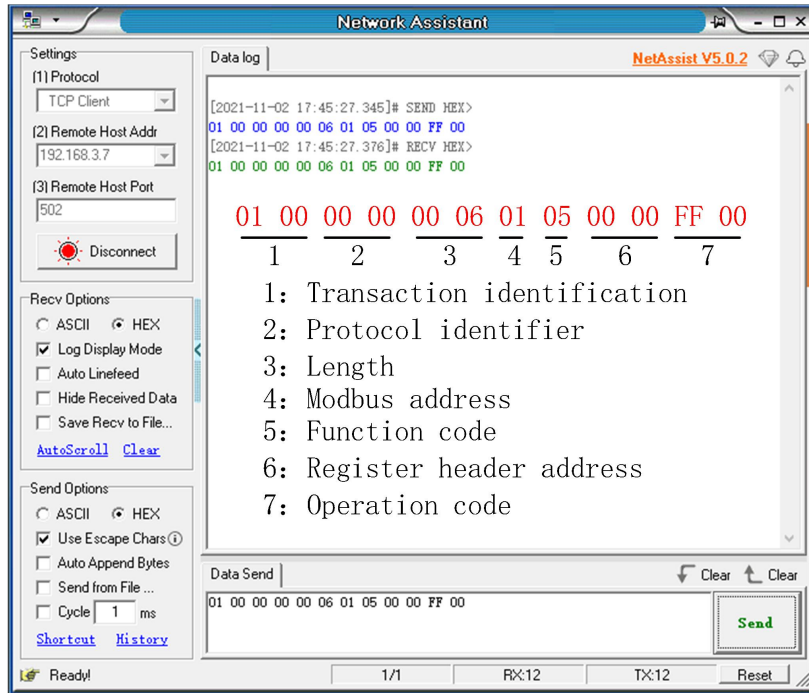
Network Assistant

Settings
(1) Protocol
TCP Client
(2) Remote Host Addr
192.168.3.7
(3) Remote Host Port
502
Disconnect

Recv Options
ASCII HEX
Log Display Mode
Auto Linefeed
Hide Received Data
Save Recv to File...
AutoScroll Clear

Send Options
ASCII HEX
Use Escape Chars
Auto Append Bytes
Send from File ...
Cycle 1 ms
Shortcut History

Data log
NetAssist V5.0.2

[2021-11-02 17:45:27.345]# SEND HEX>
01 00 00 00 00 06 01 05 00 00 FF 00
[2021-11-02 17:45:27.376]# RECV HEX>
01 00 00 00 00 06 01 05 00 00 FF 00

01 00 00 00 00 06 01 05 00 00 FF 00
1 2 3 4 5 6 7
1: Transaction identification
2: Protocol identifier
3: Length
4: Modbus address
5: Function code
6: Register header address
7: Operation code

Data Send
Clear Clear
01 00 00 00 00 06 01 05 00 00 FF 00
Send

Ready! 1/1 RX:12 TX:12 Reset